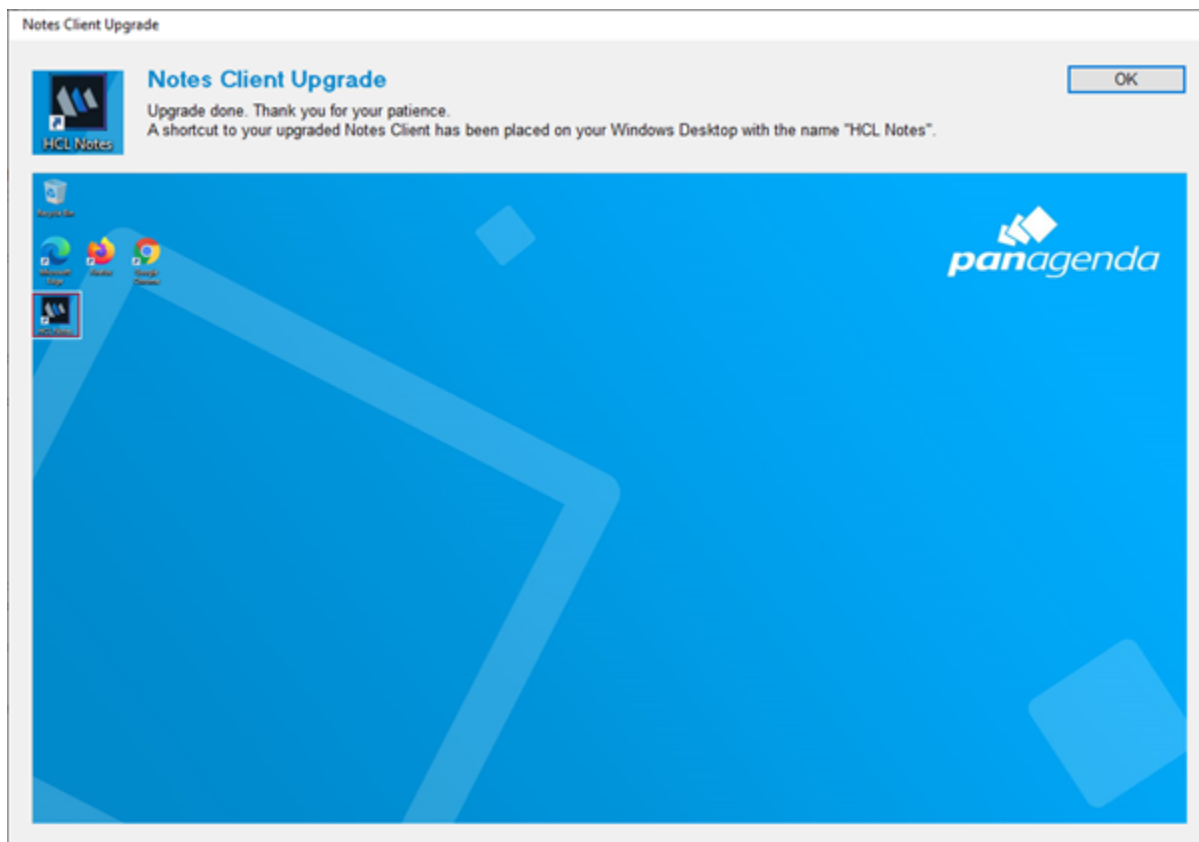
Notes Client Upgrade

HCL Notes

Notes Client Upgrade

OK

Upgrade done. Thank you for your patience.
A shortcut to your upgraded Notes Client has been placed on your Windows Desktop with the name "HCL Notes".

Recycle Bin

Microsoft Edge

Firefox

Google Chrome

HCL Notes

panagenda